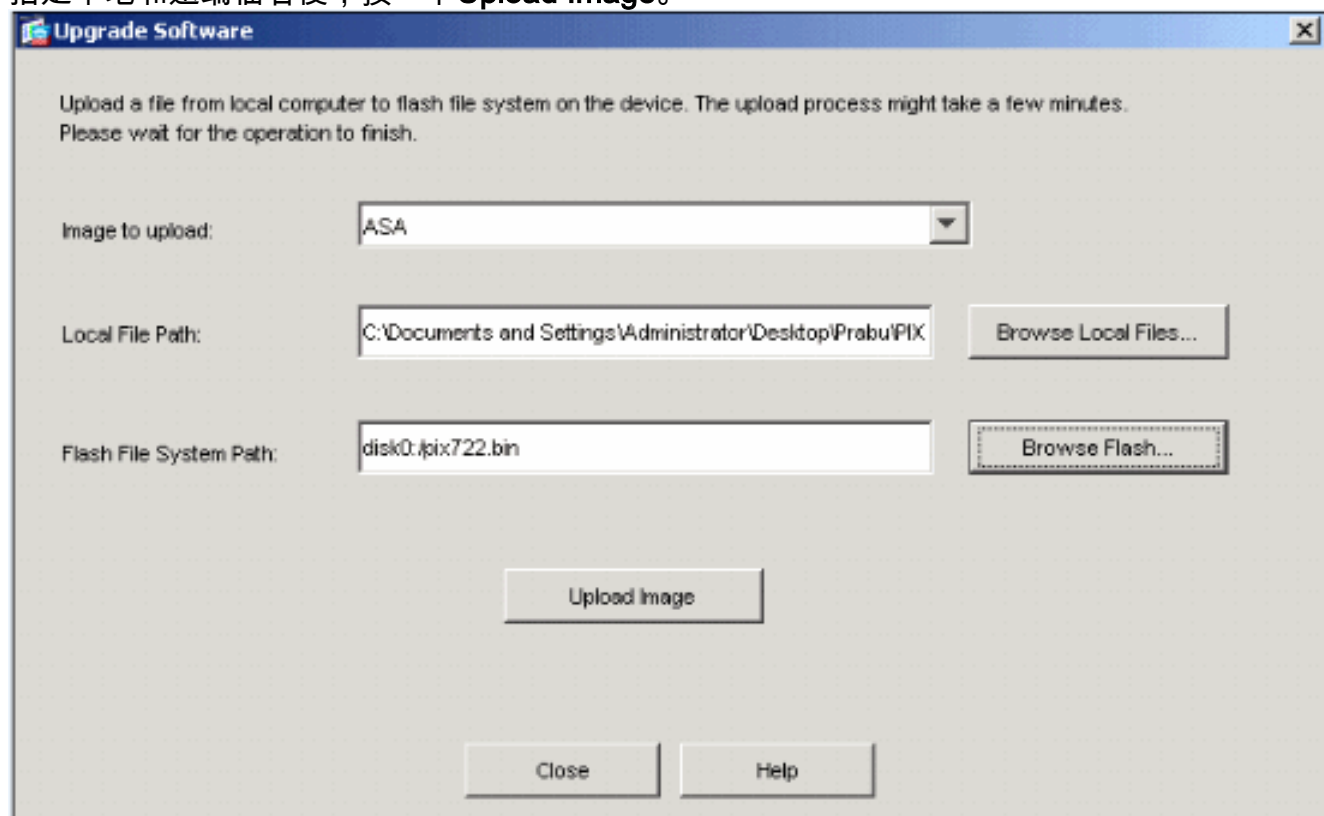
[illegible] Upload Image。

Upgrade Software

Upload a file from local computer to flash file system on the device. The upload process might take a few minutes. Please wait for the operation to finish.

Image to upload: ASA

Local File Path: C:\Documents and Settings\Administrator\Desktop\Prabu\PIX

Browse Local Files...

Flash File System Path: disk0:/pix722.bin

Browse Flash...

Upload Image

Close

Help